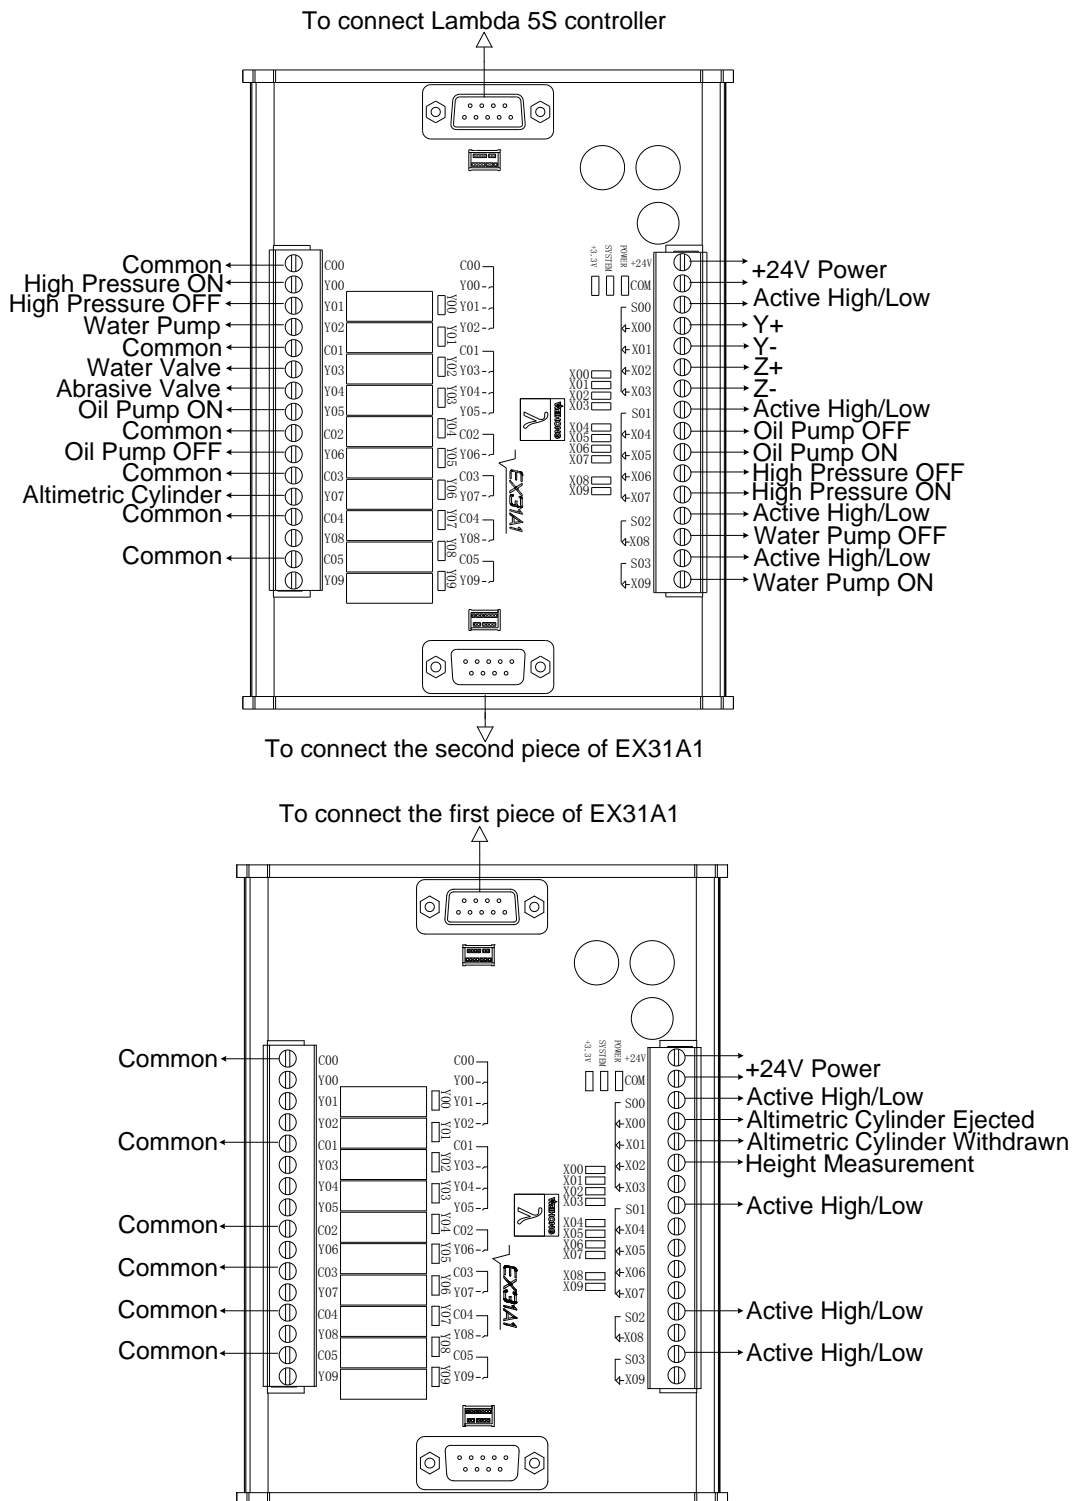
To connect Lambda 5S controller

Common
High Pressure ON
High Pressure OFF
Water Pump
Common
Water Valve
Abrasive Valve
Oil Pump ON
Common
Oil Pump OFF
Common
Altimetric Cylinder
Common
Common

C00 Y00 Y01 Y02 C01 Y03 Y04 Y05 C02 Y06 C03 Y07 C04 Y08 C05 Y09

Y00 Y01 Y02 Y03 Y04 Y05 Y06 Y07 Y08 Y09

C00 Y00 Y01 Y02 C01 Y03 Y04 Y05 C02 Y06 C03 Y07 C04 Y08 C05 Y09

EX31A1

X00 X01 X02 X03 X04 X05 X06 X07 X08 X09

+3.3V SYSTEM POWER +24V COM

S00 X00 X01 X02 X03 S01 X04 X05 X06 X07 S02 X08 S03 X09

+24V Power
Active High/Low
Y+
Y-
Z+
Z-
Active High/Low
Oil Pump OFF
Oil Pump ON
High Pressure OFF
High Pressure ON
Active High/Low
Water Pump OFF
Active High/Low
Water Pump ON

To connect the second piece of EX31A1

To connect the first piece of EX31A1

Common
Common
Common
Common
Common
Common

C00 Y00 Y01 Y02 C01 Y03 Y04 Y05 C02 Y06 C03 Y07 C04 Y08 C05 Y09

Y00 Y01 Y02 Y03 Y04 Y05 Y06 Y07 Y08 Y09

C00 Y00 Y01 Y02 C01 Y03 Y04 Y05 C02 Y06 C03 Y07 C04 Y08 C05 Y09

EX31A1

X00 X01 X02 X03 X04 X05 X06 X07 X08 X09

+3.3V SYSTEM POWER +24V COM

S00 X00 X01 X02 X03 S01 X04 X05 X06 X07 S02 X08 S03 X09

+24V Power
Active High/Low
Altimetric Cylinder Ejected
Altimetric Cylinder Withdrawn
Height Measurement
Active High/Low
Active High/Low
Active High/Low